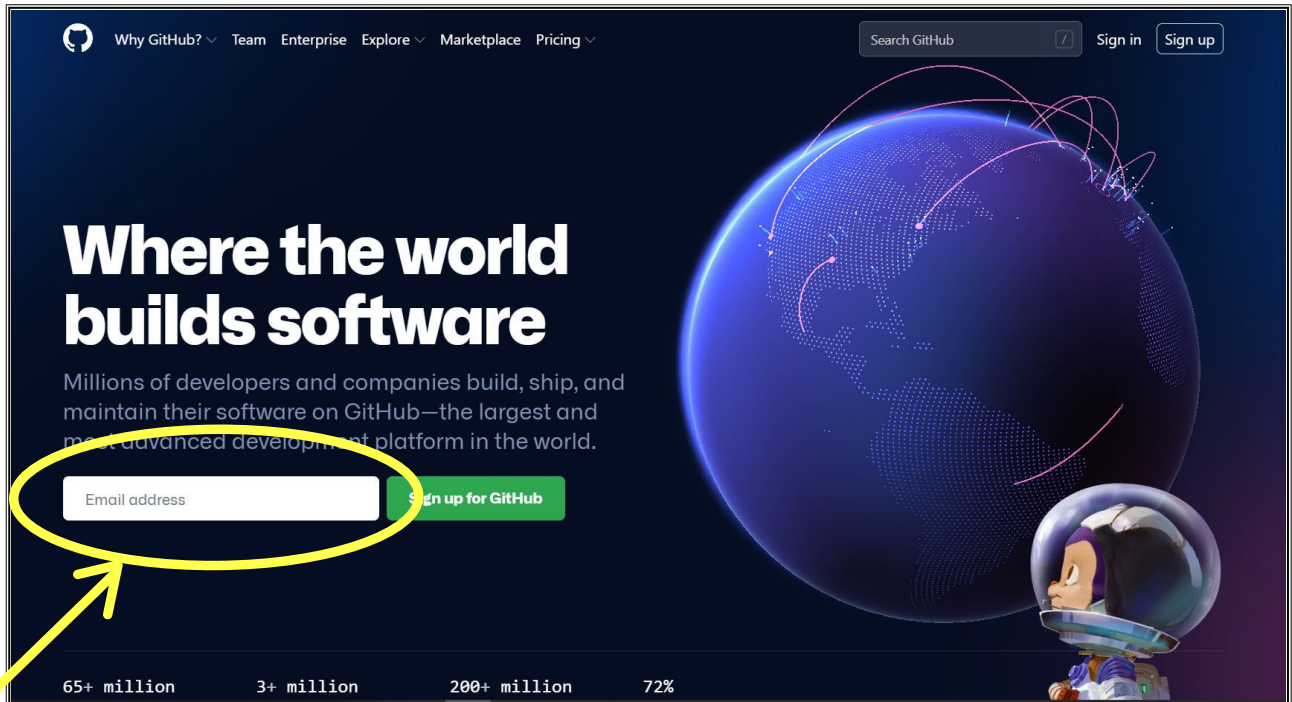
Why GitHub? Team Enterprise Explore Marketplace Pricing

Search GitHub /

Sign in Sign up

Where the world builds software

Millions of developers and companies build, ship, and maintain their software on GitHub—the largest and most advanced development platform in the world.

Email address

Sign up for GitHub

65+ million 3+ million 200+ million 72%